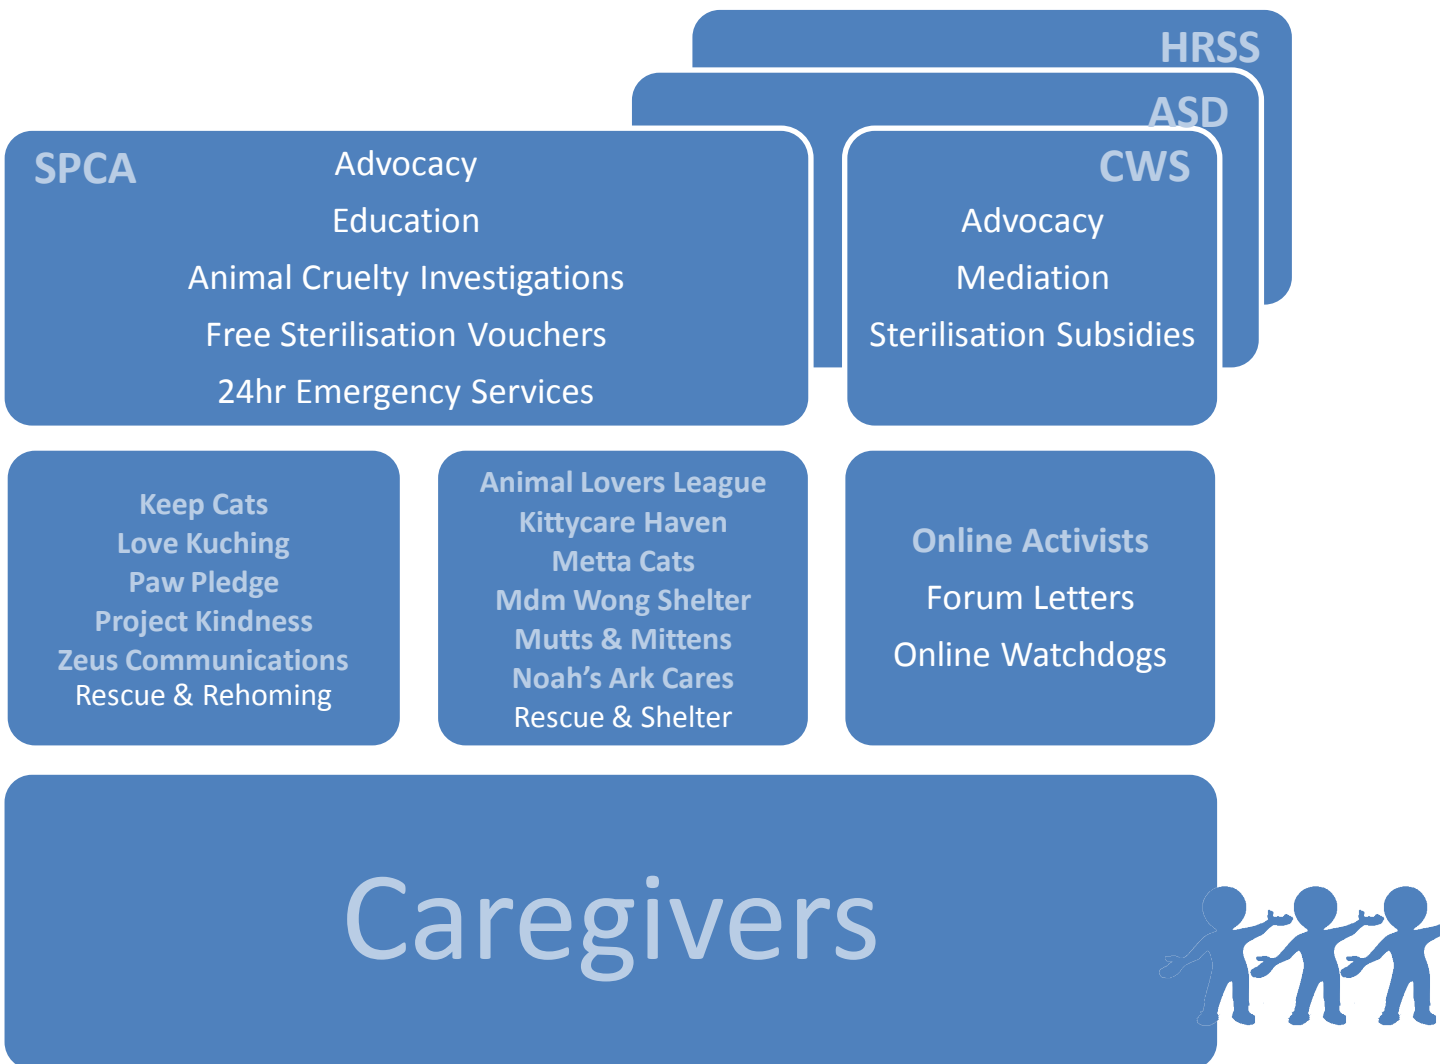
HRSS

ASD

SPCA

Advocacy
Education
Animal Cruelty Investigations
Free Sterilisation Vouchers
24hr Emergency Services

CWS

Advocacy
Mediation
Sterilisation Subsidies

Keep Cats
Love Kuching
Paw Pledge
Project Kindness
Zeus Communications
Rescue & Rehoming

Animal Lovers League
Kittycare Haven
Metta Cats
Mdm Wong Shelter
Mutts & Mittens
Noah's Ark Cares
Rescue & Shelter

Online Activists
Forum Letters
Online Watchdogs

Caregivers